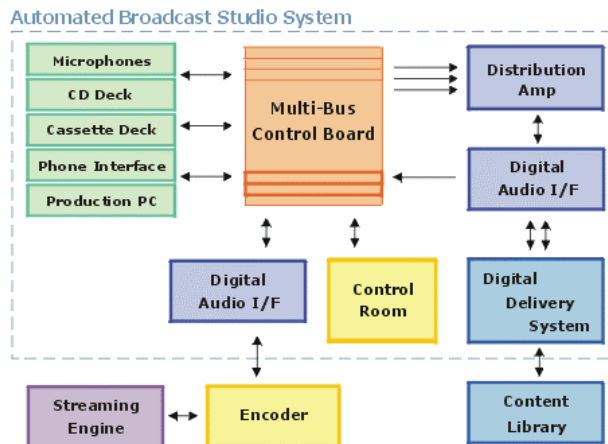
Automated Broadcast Studio System

Microphones

CD Deck

Cassette Deck

Phone Interface

Production PC

Multi-Bus Control Board

Distribution Amp

Digital Audio I/F

Digital Audio I/F

Control Room

Digital Delivery System

Streaming Engine

Encoder

Content Library